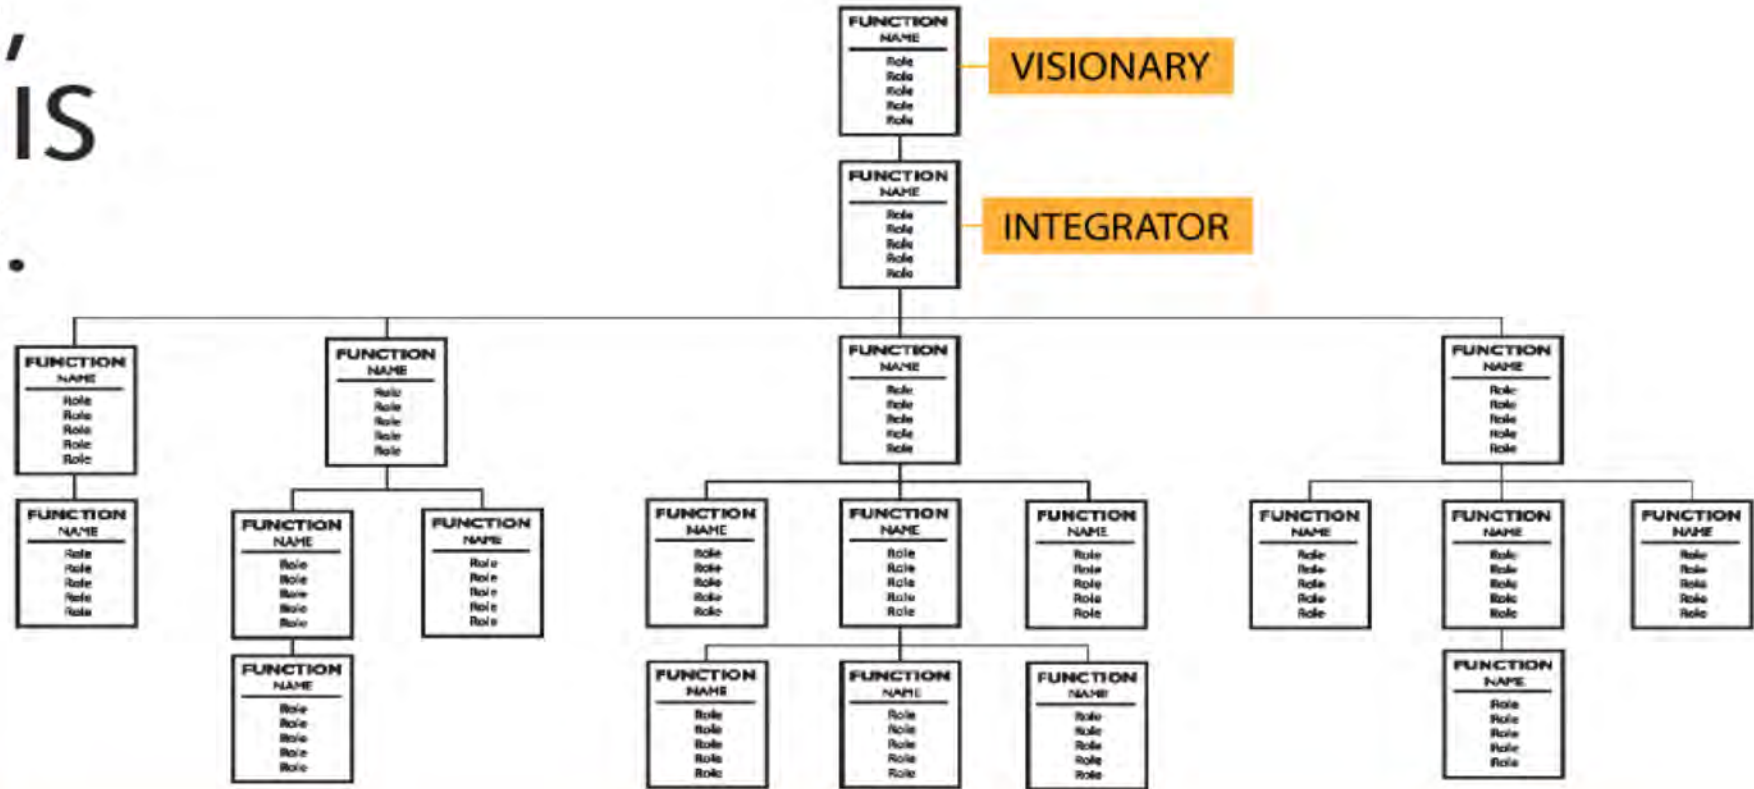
’
IS
•

FUNCTION NAME
Role
Role
Role
Role
Role

VISIONARY

FUNCTION NAME
Role
Role
Role
Role
Role

INTEGRATOR

FUNCTION NAME
Role
Role
Role
Role
Role

FUNCTION NAME
Role
Role
Role
Role
Role

FUNCTION NAME
Role
Role
Role
Role
Role

FUNCTION NAME
Role
Role
Role
Role
Role

FUNCTION NAME
Role
Role
Role
Role
Role

FUNCTION NAME
Role
Role
Role
Role
Role

FUNCTION NAME
Role
Role
Role
Role
Role

FUNCTION NAME
Role
Role
Role
Role
Role

FUNCTION NAME
Role
Role
Role
Role
Role

FUNCTION NAME
Role
Role
Role
Role
Role

FUNCTION NAME
Role
Role
Role
Role
Role

FUNCTION NAME
Role
Role
Role
Role
Role

FUNCTION NAME
Role
Role
Role
Role
Role

FUNCTION NAME
Role
Role
Role
Role
Role

FUNCTION NAME
Role
Role
Role
Role
Role

FUNCTION NAME
Role
Role
Role
Role
Role

FUNCTION NAME
Role
Role
Role
Role
Role

FUNCTION NAME
Role
Role
Role
Role
Role

FUNCTION NAME
Role
Role
Role
Role
Role